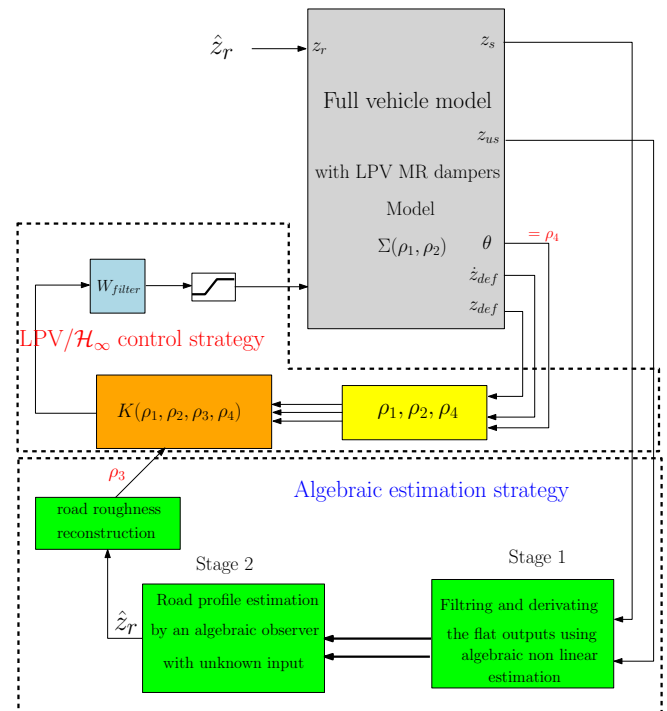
$\hat{z}_r$

$z_r$

$z_s$

Full vehicle model

$z_{us}$

with LPV MR dampers

Model

$\Sigma(\rho_1, \rho_2)$

$\theta$

$= \rho_4$

$\dot{z}_{def}$

$z_{def}$

$W_{filter}$

LPV/$\mathcal{H}_\infty$ control strategy

$K(\rho_1, \rho_2, \rho_3, \rho_4)$

$\rho_1, \rho_2, \rho_4$

$\rho_3$

Algebraic estimation strategy

road roughness reconstruction

Stage 2

Stage 1

$\hat{z}_r$

Road profile estimation by an algebraic observer with unknown input

Filtring and derivating the flat outputs using algebraic non linear estimation